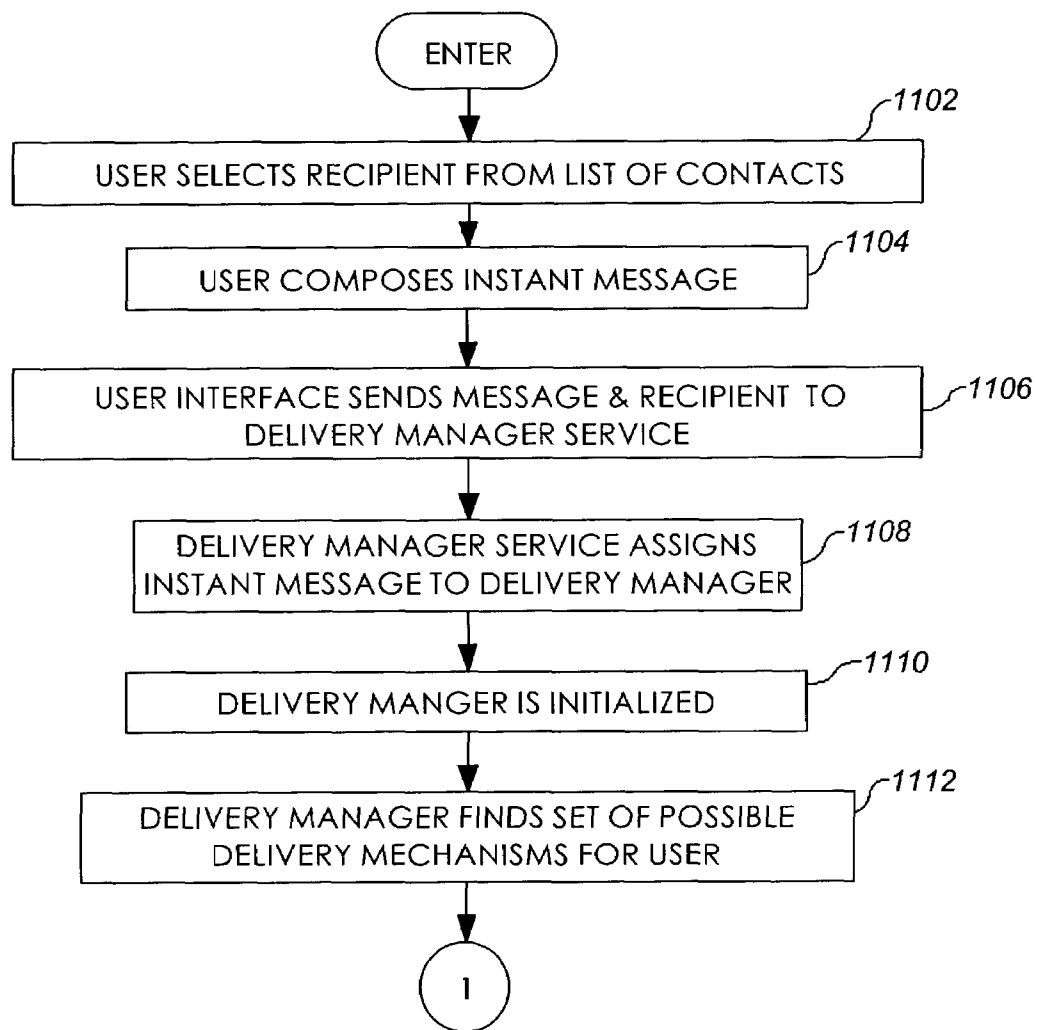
ENTER

1102

USER SELECTS RECIPIENT FROM LIST OF CONTACTS

1104

USER COMPOSES INSTANT MESSAGE

USER INTERFACE SENDS MESSAGE & RECIPIENT TO DELIVERY MANAGER SERVICE

1106

DELIVERY MANAGER SERVICE ASSIGNS INSTANT MESSAGE TO DELIVERY MANAGER

1108

1110

DELIVERY MANGER IS INITIALIZED

1112

DELIVERY MANAGER FINDS SET OF POSSIBLE DELIVERY MECHANISMS FOR USER

1